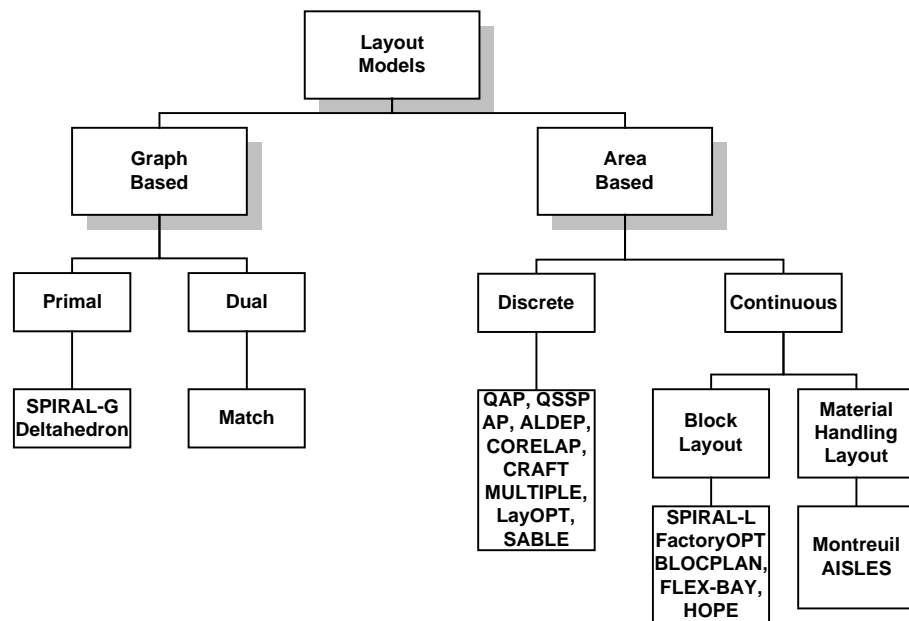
Layout Models

Graph Based

Area Based

Primal

Dual

Discrete

Continuous

SPIRAL-G Deltahedron

Match

QAP, QSSP AP, ALDEP, CORELAP, CRAFT MULTIPLE, LayOPT, SABLE

Block Layout

Material Handling Layout

SPIRAL-L FactoryOPT BLOCPLAN, FLEX-BAY, HOPE

Montreuil AISLES